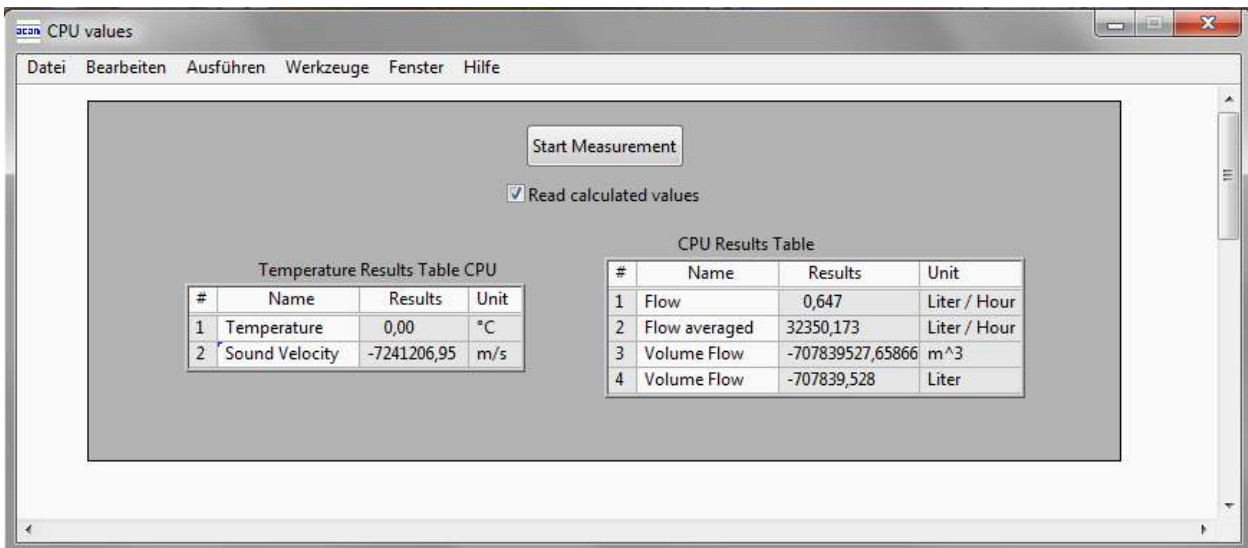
acam CPU values

Datei Bearbeiten Ausführen Werkzeuge Fenster Hilfe

Start Measurement

Read calculated values

Temperature Results Table CPU

| # | Name | Results | Unit |
|---|---|---|---|
| 1 | Temperature | 0,00 | °C |
| 2 | Sound Velocity | -7241206,95 | m/s |

CPU Results Table

| # | Name | Results | Unit |
|---|---|---|---|
| 1 | Flow | 0,647 | Liter / Hour |
| 2 | Flow averaged | 32350,173 | Liter / Hour |
| 3 | Volume Flow | -707839527,65866 | m^3 |
| 4 | Volume Flow | -707839,528 | Liter |